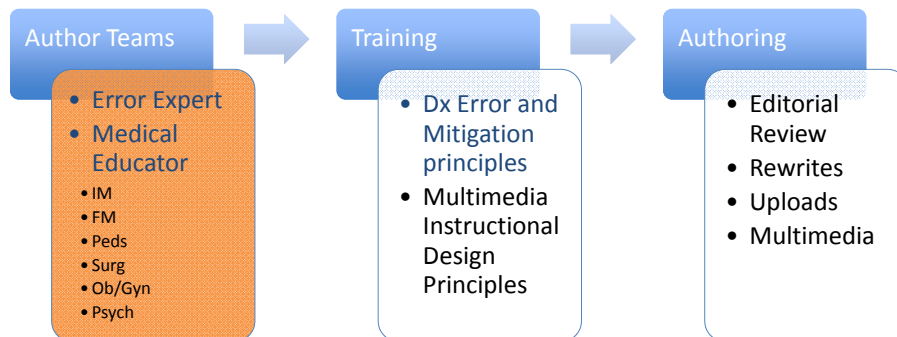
Author Teams

- Error Expert
- Medical Educator
  - IM
  - FM
  - Peds
  - Surg
  - Ob/Gyn
  - Psych

Training

- Dx Error and Mitigation principles
- Multimedia Instructional Design Principles

Authoring

- Editorial Review
- Rewrites
- Uploads
- Multimedia